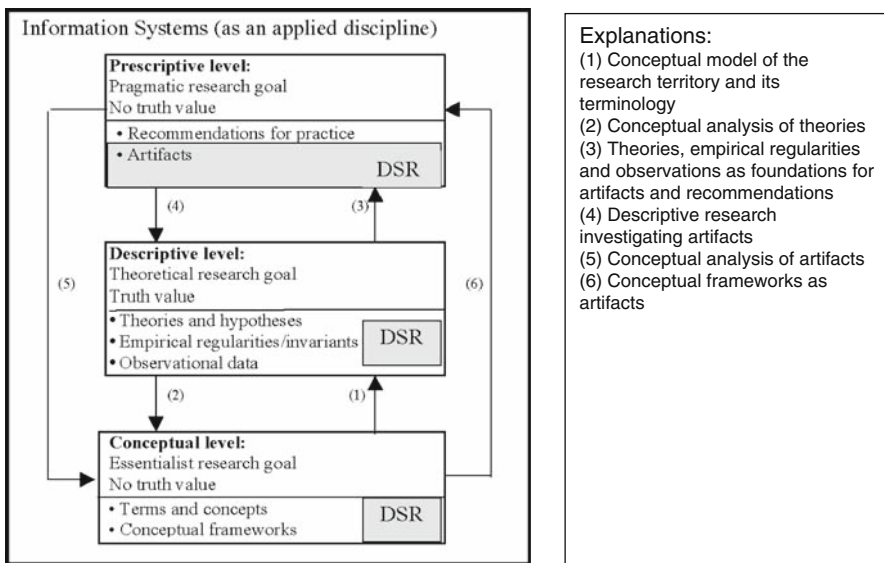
Information Systems (as an applied discipline)

**Prescriptive level:**
Pragmatic research goal
No truth value

• Recommendations for practice
• Artifacts

DSR

(4)

(3)

**Descriptive level:**
Theoretical research goal
Truth value

• Theories and hypotheses
• Empirical regularities/invariants
• Observational data

DSR

(5)

(6)

(2)

(1)

**Conceptual level:**
Essentialist research goal
No truth value

• Terms and concepts
• Conceptual frameworks

DSR

Explanations:
(1) Conceptual model of the research territory and its terminology
(2) Conceptual analysis of theories
(3) Theories, empirical regularities and observations as foundations for artifacts and recommendations
(4) Descriptive research investigating artifacts
(5) Conceptual analysis of artifacts
(6) Conceptual frameworks as artifacts